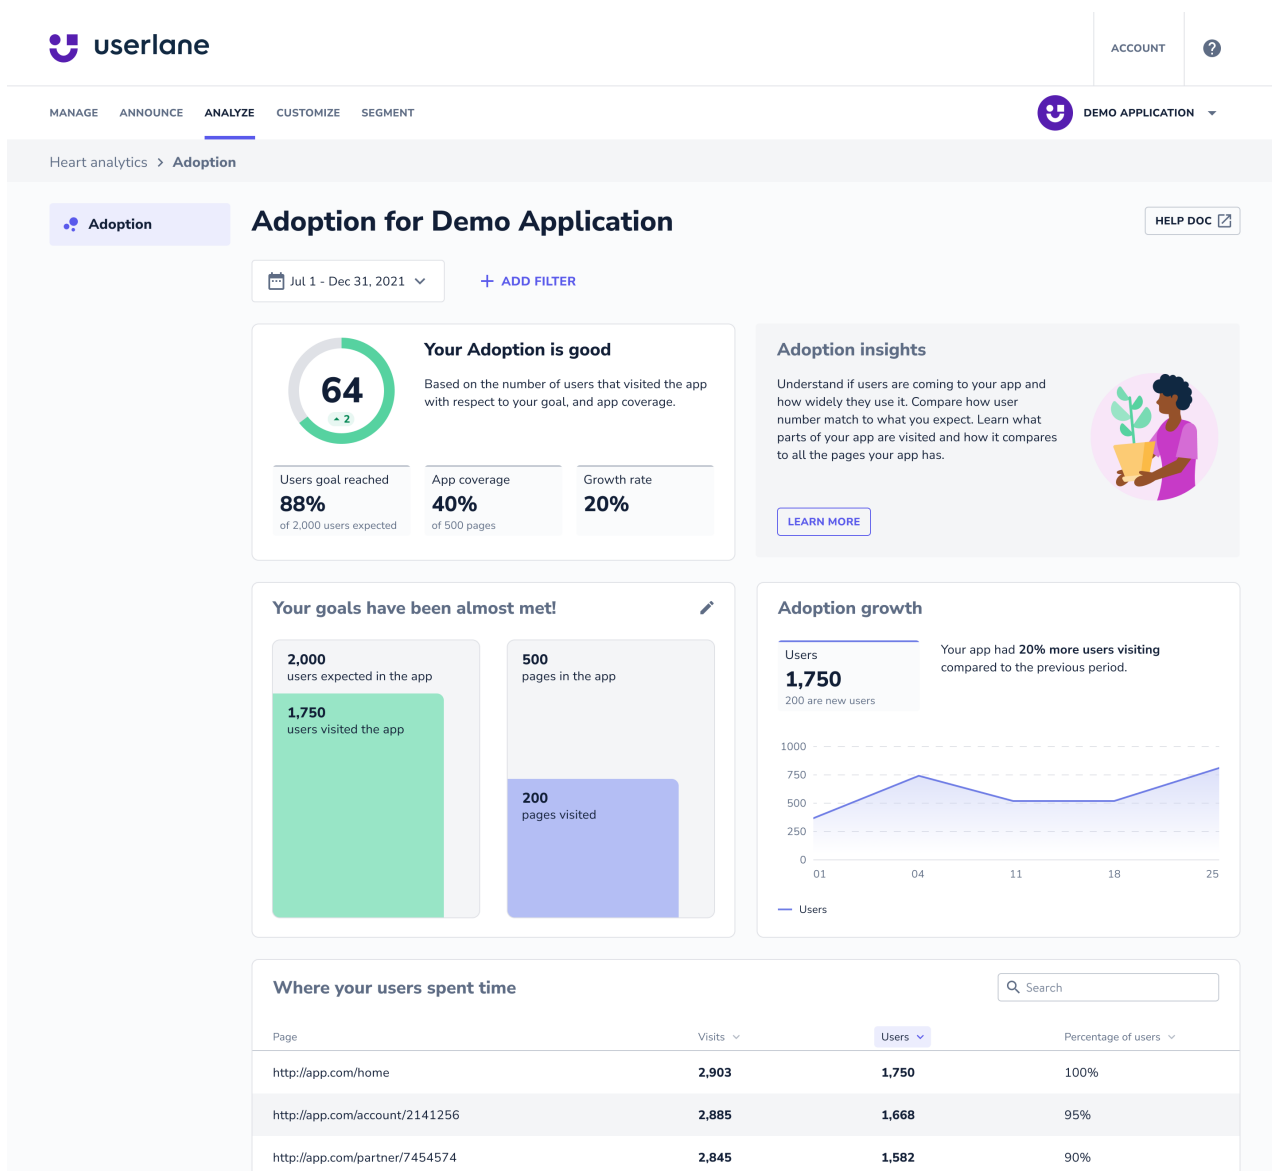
userlane

ACCOUNT

MANAGE ANNOUNCE ANALYZE CUSTOMIZE SEGMENT

DEMO APPLICATION

Heart analytics > Adoption

Adoption

Adoption for Demo Application

HELP DOC

Jul 1 - Dec 31, 2021

+ ADD FILTER

64
2

Your Adoption is good

Based on the number of users that visited the app with respect to your goal, and app coverage.

Users goal reached
88%
of 2,000 users expected

App coverage
40%
of 500 pages

Growth rate
20%

Adoption insights

Understand if users are coming to your app and how widely they use it. Compare how user number match to what you expect. Learn what parts of your app are visited and how it compares to all the pages your app has.

LEARN MORE

Your goals have been almost met!

2,000
users expected in the app

1,750
users visited the app

500
pages in the app

200
pages visited

Adoption growth

Users
1,750
200 are new users

Your app had 20% more users visiting compared to the previous period.

1000
750
500
250
0
01 04 11 18 25

Users

Where your users spent time

Search

| Page | Visits | Users | Percentage of users |
|---|---|---|---|
| http://app.com/home | 2,903 | 1,750 | 100% |
| http://app.com/account/2141256 | 2,885 | 1,668 | 95% |
| http://app.com/partner/7454574 | 2,845 | 1,582 | 90% |